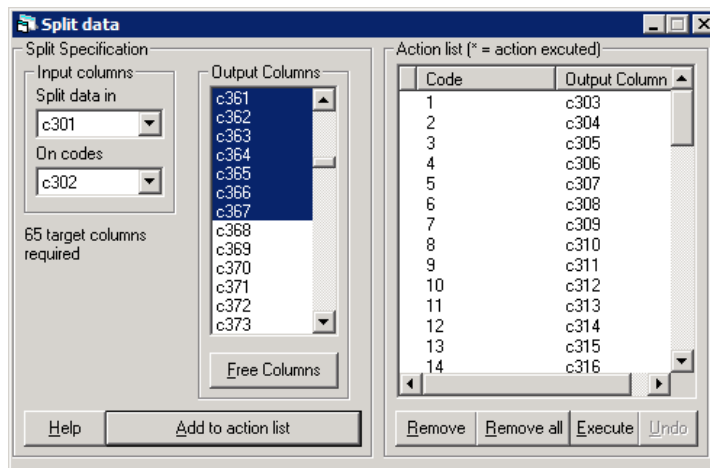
Split data

Split Specification

Input columns

Split data in

c301

On codes

c302

65 target columns required

Output Columns

c361
c362
c363
c364
c365
c366
c367
c368
c369
c370
c371
c372
c373

Free Columns

Help

Add to action list

Action list (* = action excuted)

| Code | Output Column |
|---|---|
| 1 | c303 |
| 2 | c304 |
| 3 | c305 |
| 4 | c306 |
| 5 | c307 |
| 6 | c308 |
| 7 | c309 |
| 8 | c310 |
| 9 | c311 |
| 10 | c312 |
| 11 | c313 |
| 12 | c314 |
| 13 | c315 |
| 14 | c316 |

Remove

Remove all

Execute

Undo